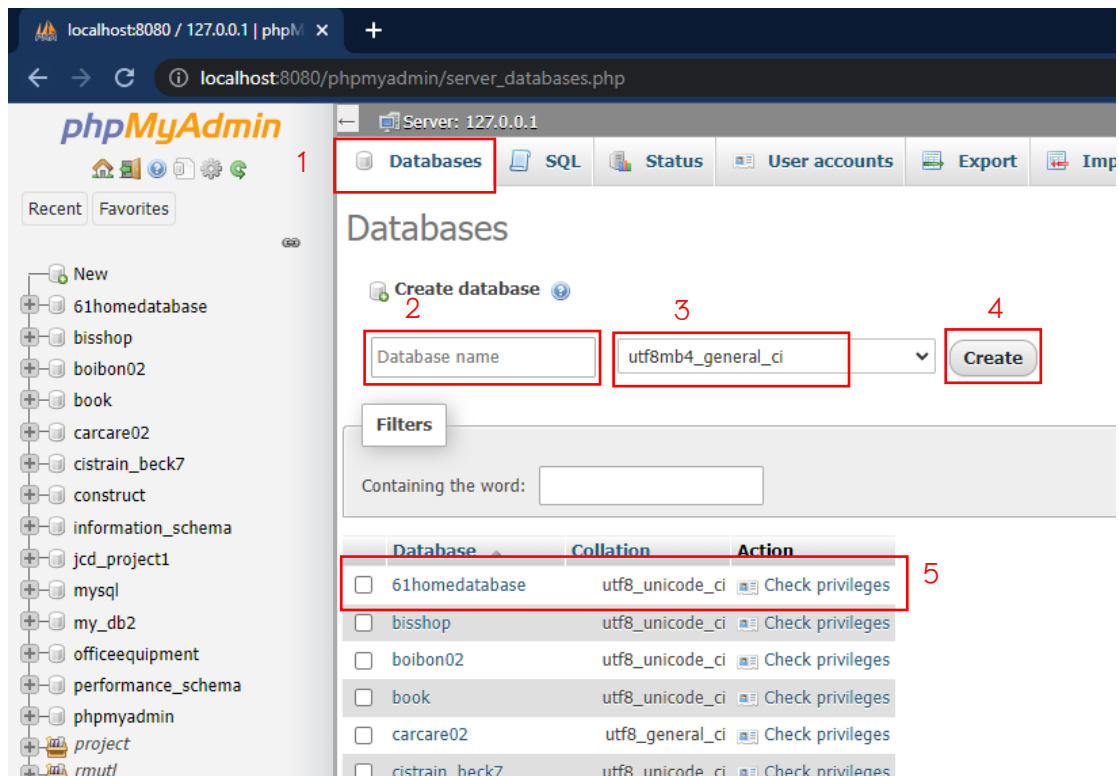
localhost:8080 / 127.0.0.1 | phpM ×

+

localhost:8080/phpmyadmin/server_databases.php

phpMyAdmin

Recent Favorites

New
61homedatabase
bisshop
boibon02
book
carcare02
cistrain_beck7
construct
information_schema
jcd_project1
mysql
my_db2
officeequipment
performance_schema
phpmyadmin
project
rmutl

Server: 127.0.0.1

1

Databases SQL Status User accounts Export Imp

Databases

Create database

2 3 4

Database name

utf8mb4_general_ci

Create

Filters

Containing the word:

| | Database | Collation | Action |
|---|---|---|---|
| ☐ | 61homedatabase | utf8_unicode_ci | Check privileges |
| ☐ | bisshop | utf8_unicode_ci | Check privileges |
| ☐ | boibon02 | utf8_unicode_ci | Check privileges |
| ☐ | book | utf8_unicode_ci | Check privileges |
| ☐ | carcare02 | utf8_general_ci | Check privileges |
| ☐ | cistrain_beck7 | utf8_unicode_ci | Check privileges |

5